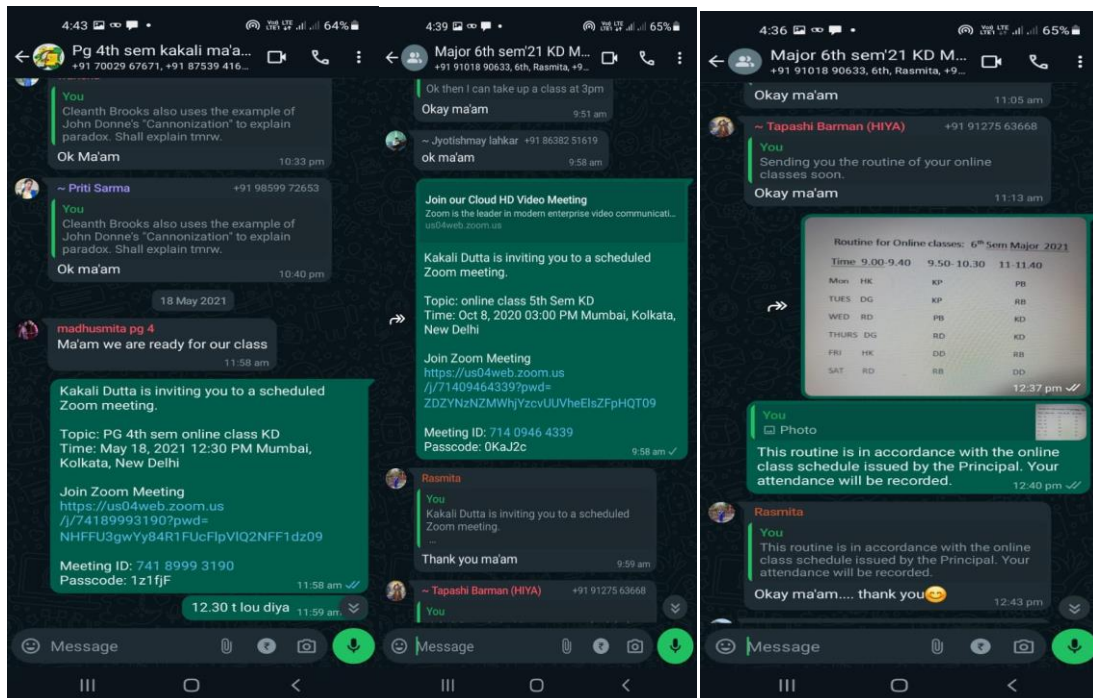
4:43 64%

Pg 4th sem kakali ma'a...
+91 70029 67671, +91 87539 416...

You
Cleanth Brooks also uses the example of John Donne's "Cannonization" to explain paradox. Shall explain tmrw.
Ok Ma'am
10:33 pm

~ Priti Sarma +91 98599 72653
You
Cleanth Brooks also uses the example of John Donne's "Cannonization" to explain paradox. Shall explain tmrw.
Ok ma'am
10:40 pm

18 May 2021

madhusmita pg 4
Ma'am we are ready for our class
11:58 am

Kakali Dutta is inviting you to a scheduled Zoom meeting.

Topic: PG 4th sem online class KD
Time: May 18, 2021 12:30 PM Mumbai, Kolkata, New Delhi

Join Zoom Meeting
https://us04web.zoom.us/j/74189993190?pwd=NHFFU3gwYy84R1FUcFlpVlQ2NFF1dz09

Meeting ID: 741 8999 3190
Passcode: 1z1fjF
11:58 am

12.30 t lou diya 11:59 am

Message

4:39 65%

Major 6th sem'21 KD M...
+91 91018 90633, 6th, Rasmita, +9...

Ok then I can take up a class at 3pm
Okay ma'am
9:51 am

~ Jyotishmay lahkar +91 86382 51619
ok ma'am
9:58 am

Join our Cloud HD Video Meeting
Zoom is the leader in modern enterprise video communicati...
us04web.zoom.us

Kakali Dutta is inviting you to a scheduled Zoom meeting.

Topic: online class 5th Sem KD
Time: Oct 8, 2020 03:00 PM Mumbai, Kolkata, New Delhi

Join Zoom Meeting
https://us04web.zoom.us/j/71409464339?pwd=ZDZYNzNZMWhjYzcvUUVheElsZFpHQT09

Meeting ID: 714 0946 4339
Passcode: 0KaJ2c
9:58 am

Rasmita
You
Kakali Dutta is inviting you to a scheduled Zoom meeting.
...
Thank you ma'am
9:59 am

~ Tapashi Barman (HIYA) +91 91275 63668
You

Message

4:36 65%

Major 6th sem'21 KD M...
+91 91018 90633, 6th, Rasmita, +9...

Okay ma'am
11:05 am

~ Tapashi Barman (HIYA) +91 91275 63668
You
Sending you the routine of your online classes soon.
Okay ma'am
11:13 am

Routine for Online classes: 6th Sem Major 2021

| Time | 9.00-9.40 | 9.50-10.30 | 11-11.40 |
|---|---|---|---|
| Mon | HK | KP | PB |
| TUES | DG | KP | RB |
| WED | RD | PB | KD |
| THURS | DG | RD | KD |
| FRI | HK | DD | RB |
| SAT | RD | RB | DD |

12:37 pm

You
Photo
This routine is in accordance with the online class schedule issued by the Principal. Your attendance will be recorded.
12:40 pm

Rasmita
You
This routine is in accordance with the online class schedule issued by the Principal. Your attendance will be recorded.
Okay ma'am.... thank you😊
12:43 pm

Message